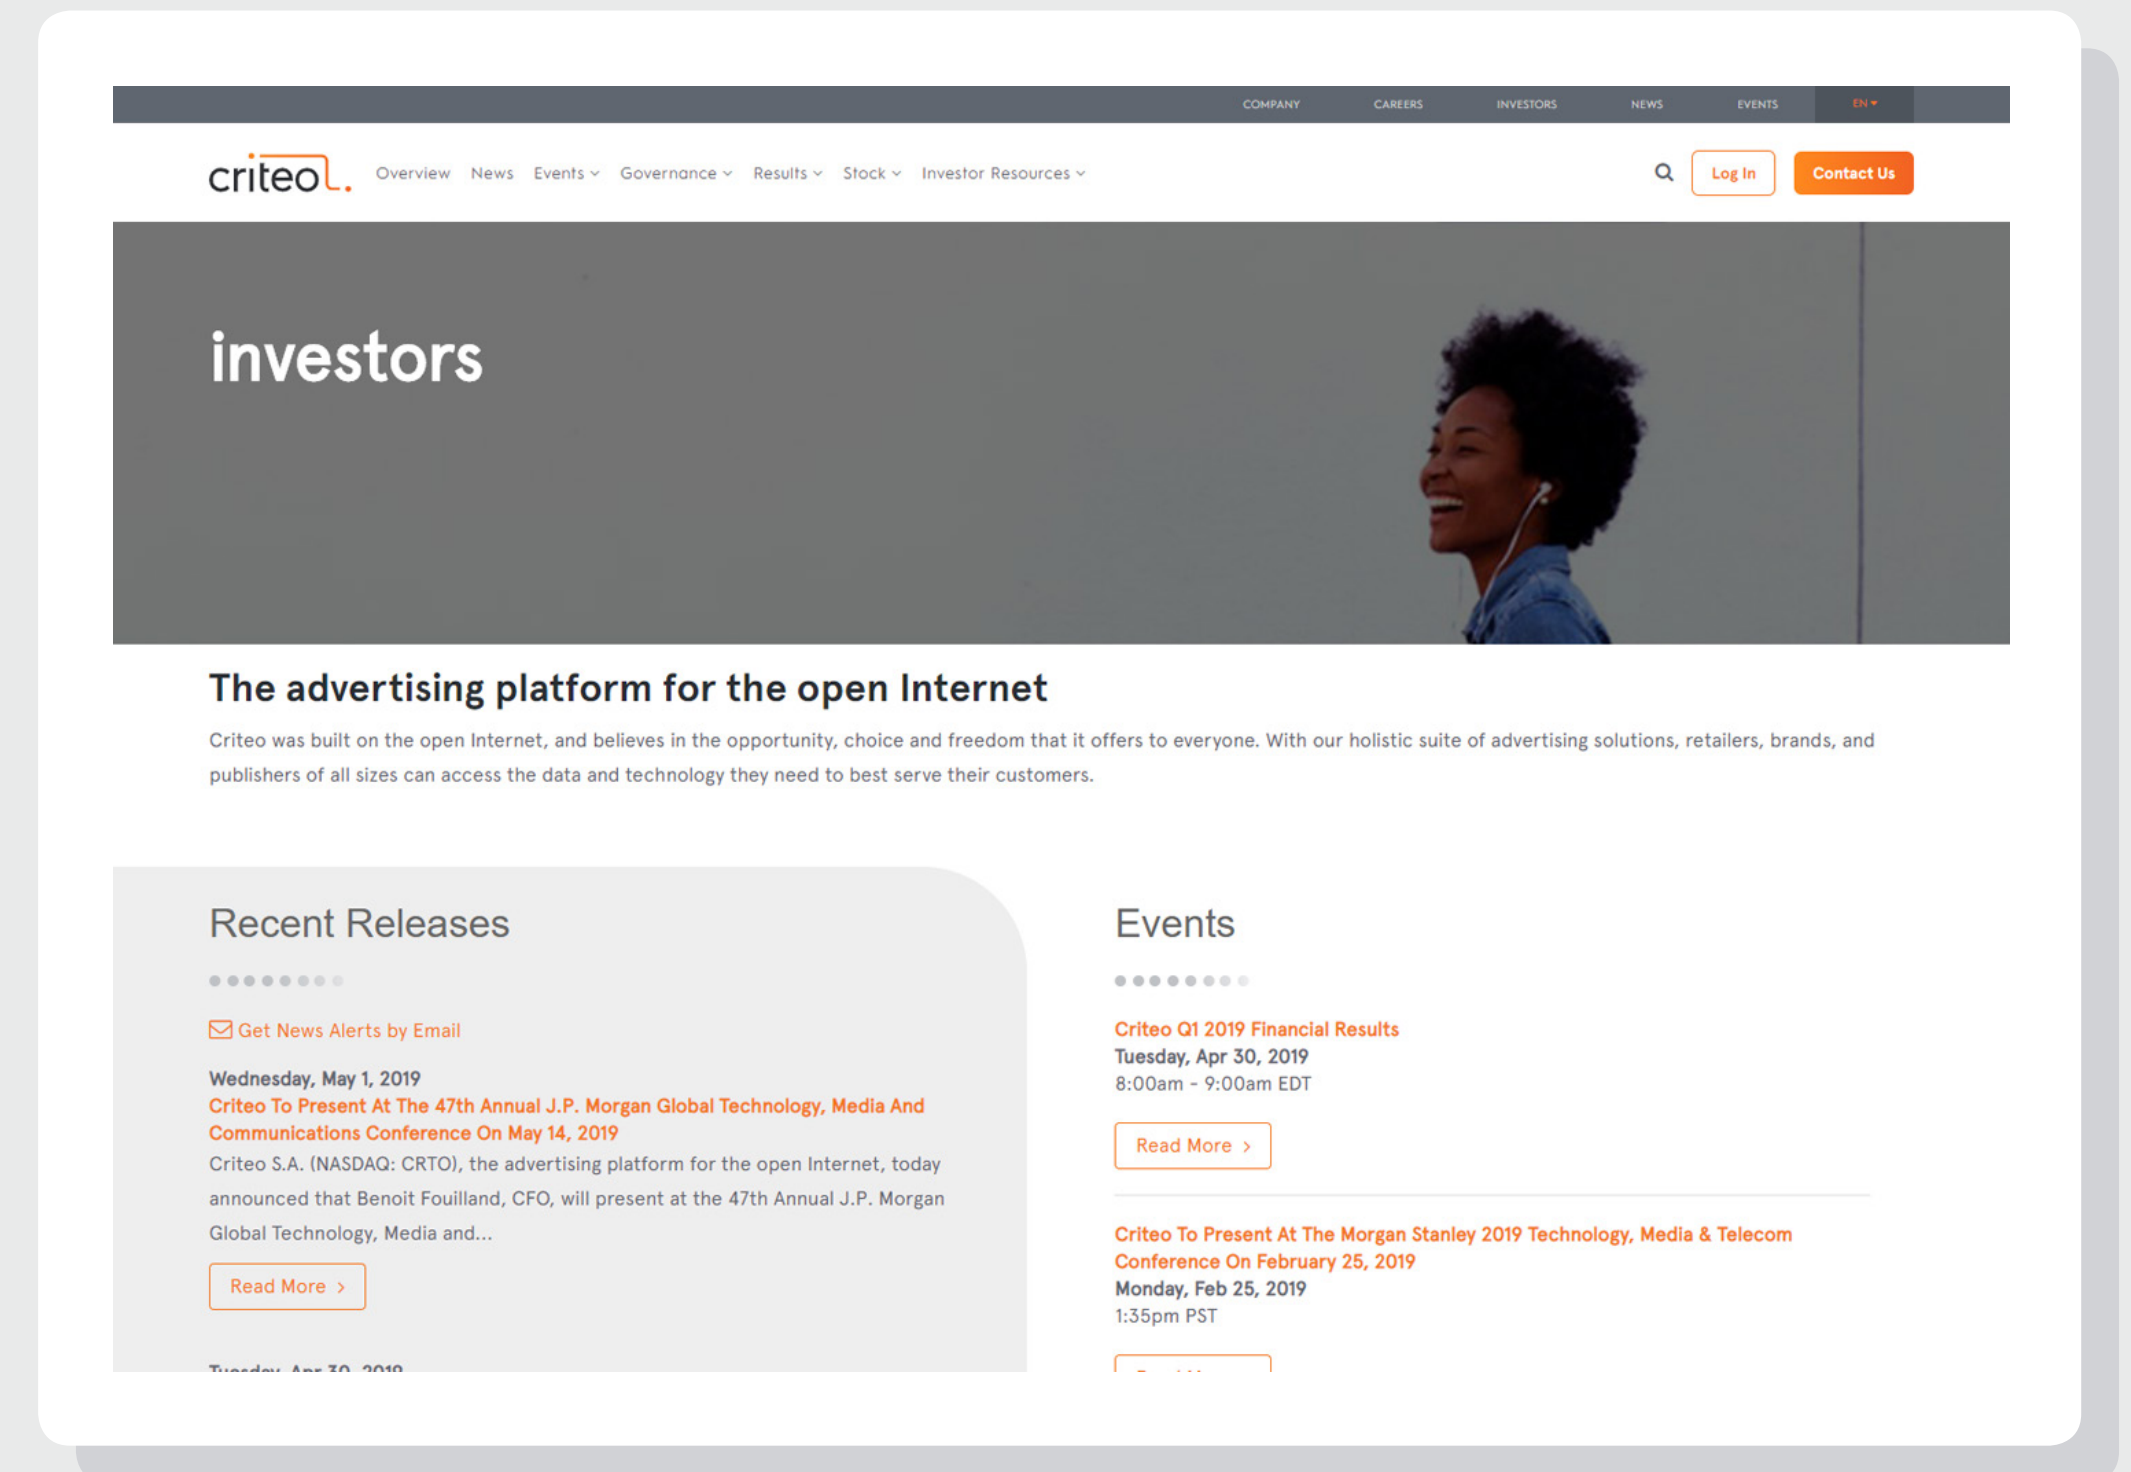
COMPANY CAREERS INVESTORS NEWS EVENTS EN

criteo

Overview News Events Governance Results Stock Investor Resources

Log In Contact Us

investors

The advertising platform for the open Internet

Criteo was built on the open Internet, and believes in the opportunity, choice and freedom that it offers to everyone. With our holistic suite of advertising solutions, retailers, brands, and publishers of all sizes can access the data and technology they need to best serve their customers.

Recent Releases

Get News Alerts by Email

Wednesday, May 1, 2019
Criteo To Present At The 47th Annual J.P. Morgan Global Technology, Media And Communications Conference On May 14, 2019
Criteo S.A. (NASDAQ: CRTO), the advertising platform for the open Internet, today announced that Benoit Fouilland, CFO, will present at the 47th Annual J.P. Morgan Global Technology, Media and...

Read More

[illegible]

Events

Criteo Q1 2019 Financial Results
Tuesday, Apr 30, 2019
8:00am - 9:00am EDT

Read More

Criteo To Present At The Morgan Stanley 2019 Technology, Media & Telecom Conference On February 25, 2019
Monday, Feb 25, 2019
1:35pm PST

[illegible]